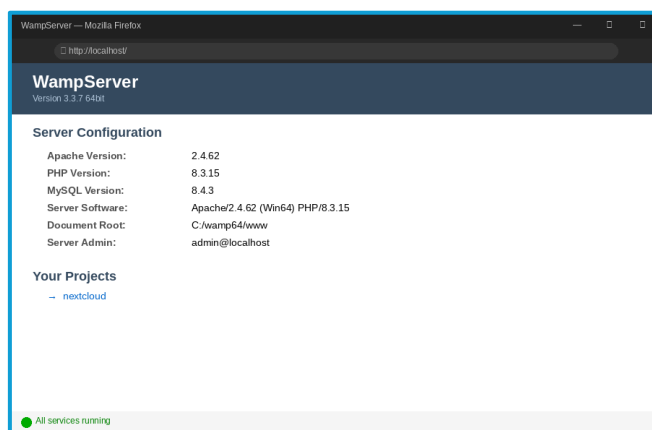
WampServer — Mozilla Firefox

http://localhost/

WampServer
Version 3.3.7 64bit

Server Configuration

| Apache Version: | 2.4.62 |
|---|---|
| PHP Version: | 8.3.15 |
| MySQL Version: | 8.4.3 |
| Server Software: | Apache/2.4.62 (Win64) PHP/8.3.15 |
| Document Root: | C:/wamp64/www |
| Server Admin: | admin@localhost |

Your Projects

→ nextcloud

All services running